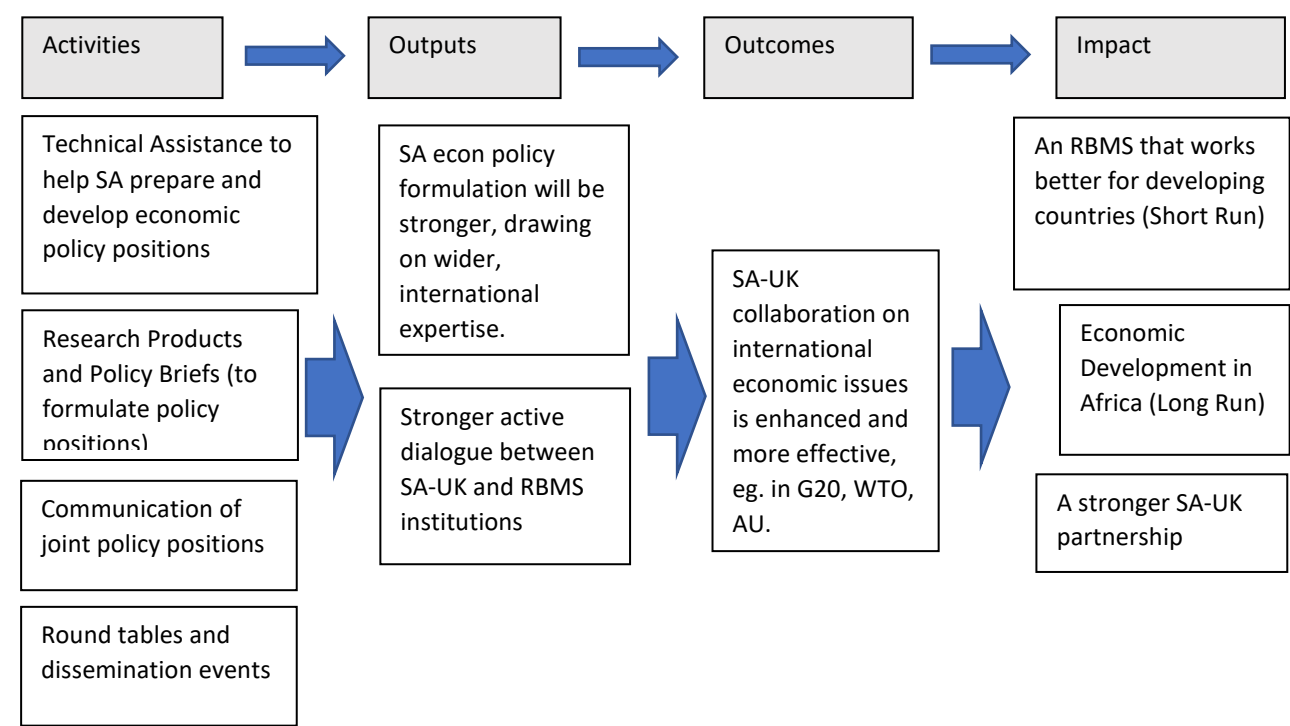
Activities

Outputs

Outcomes

Impact

Technical Assistance to help SA prepare and develop economic policy positions

Research Products and Policy Briefs (to formulate policy positions)

Communication of joint policy positions

Round tables and dissemination events

SA econ policy formulation will be stronger, drawing on wider, international expertise.

Stronger active dialogue between SA-UK and RBMS institutions

SA-UK collaboration on international economic issues is enhanced and more effective, eg. in G20, WTO, AU.

An RBMS that works better for developing countries (Short Run)

Economic Development in Africa (Long Run)

A stronger SA-UK partnership